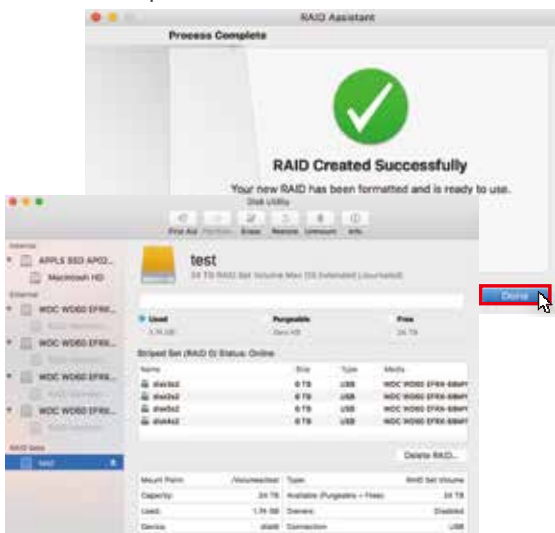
RAID Assistant

Process Complete

RAID Created Successfully

Your new RAID has been formatted and is ready to use.

Done

Disk Utility

First Aid Partition Erase Restore Unmount Info

Internal

APPLE SSD AP02...

Macintosh HD

External

WDC WD60 EFRX...

WDC WD60 EFRX...

WDC WD60 EFRX...

WDC WD60 EFRX...

RAID Sets

test

test

24 TB RAID Set Volume Mac OS Extended (Journaled)

Used

1.74 GB

Purgeable

Zero KB

Free

24 TB

Striped Set (RAID 0) Status: Online

| Name | Size | Type | Media |
|---|---|---|---|
| disk3s2 | 6 TB | USB | WDC WD60 EFRX-68MY |
| disk4s2 | 6 TB | USB | WDC WD60 EFRX-68MY |
| disk5s2 | 6 TB | USB | WDC WD60 EFRX-68MY |
| disk6s2 | 6 TB | USB | WDC WD60 EFRX-68MY |

Delete RAID...

| Mount Point: | /Volumes/test | Type: | RAID Set Volume |
|---|---|---|---|
| Capacity: | 24 TB | Available (Purgeable + Free): | 24 TB |
| Used: | 1.74 GB | Owners: | Disabled |
| Device: | disk8 | Connection: | USB |